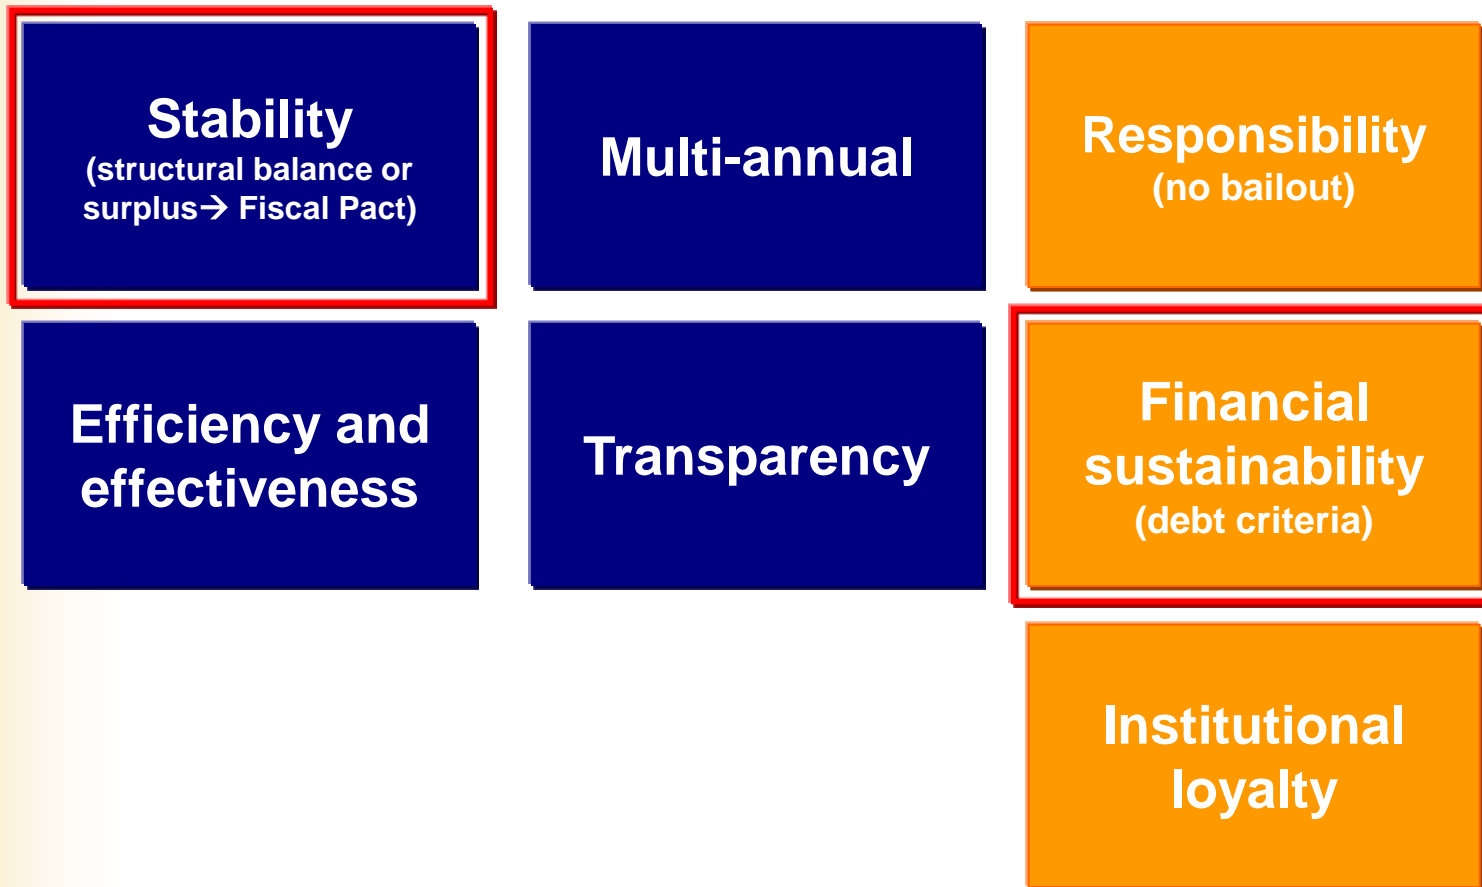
Stability
(structural balance or surplus→ Fiscal Pact)

Multi-annual

Responsibility
(no bailout)

Efficiency and effectiveness

Transparency

Financial sustainability
(debt criteria)

Institutional loyalty